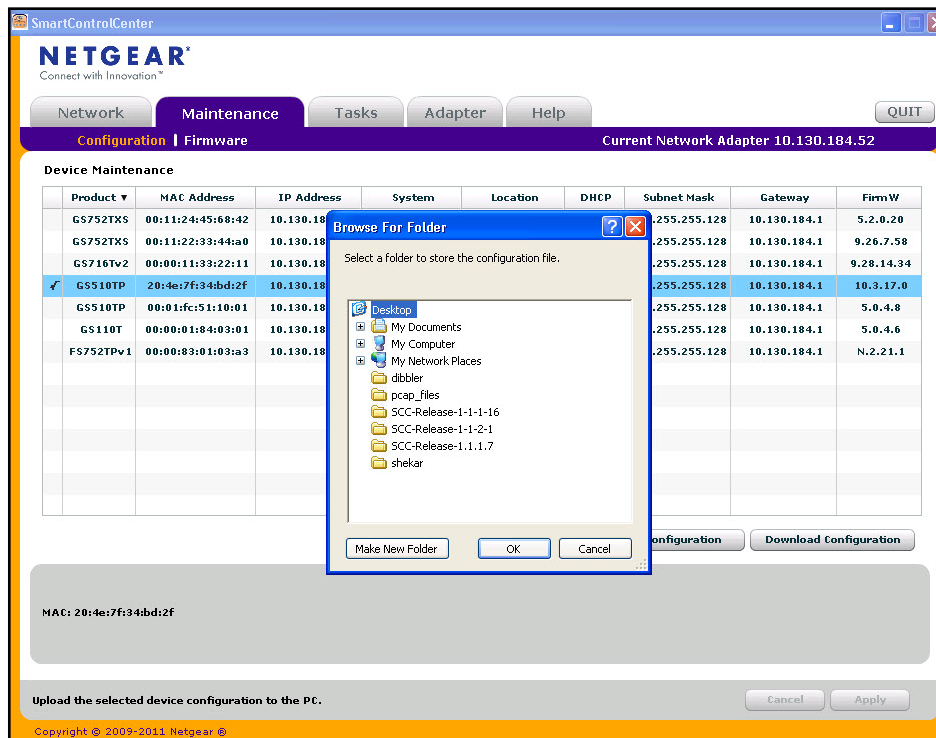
SmartControlCenter

NETGEAR®
Connect with Innovation™

Network | Maintenance | Tasks | Adapter | Help | QUIT

Configuration | Firmware    Current Network Adapter 10.130.184.52

Device Maintenance

| | Product ▼ | MAC Address | IP Address | System | Location | DHCP | Subnet Mask | Gateway | FirmW |
|---|---|---|---|---|---|---|---|---|---|
| | GS752TXS | 00:11:24:45:68:42 | 10.130.18 | | | | .255.255.128 | 10.130.184.1 | 5.2.0.20 |
| | GS752TXS | 00:11:22:33:44:a0 | 10.130.18 | | | | .255.255.128 | 10.130.184.1 | 9.26.7.58 |
| | GS716Tv2 | 00:00:11:33:22:11 | 10.130.18 | | | | .255.255.128 | 10.130.184.1 | 9.28.14.34 |
| ✓ | GS510TP | 20:4e:7f:34:bd:2f | 10.130.18 | | | | .255.255.128 | 10.130.184.1 | 10.3.17.0 |
| | GS510TP | 00:01:fc:51:10:01 | 10.130.18 | | | | .255.255.128 | 10.130.184.1 | 5.0.4.8 |
| | GS110T | 00:00:01:84:03:01 | 10.130.18 | | | | .255.255.128 | 10.130.184.1 | 5.0.4.6 |
| | FS752TPv1 | 00:00:83:01:03:a3 | 10.130.18 | | | | .255.255.128 | 10.130.184.1 | N.2.21.1 |

Browse For Folder
Select a folder to store the configuration file.
Desktop
My Documents
My Computer
My Network Places
dibbler
pcap_files
SCC-Release-1-1-1-16
SCC-Release-1-1-2-1
SCC-Release-1.1.1.7
shekar
Make New Folder | OK | Cancel

onfiguration | Download Configuration

MAC: 20:4e:7f:34:bd:2f

Upload the selected device configuration to the PC.    Cancel | Apply

Copyright © 2009-2011 Netgear ®